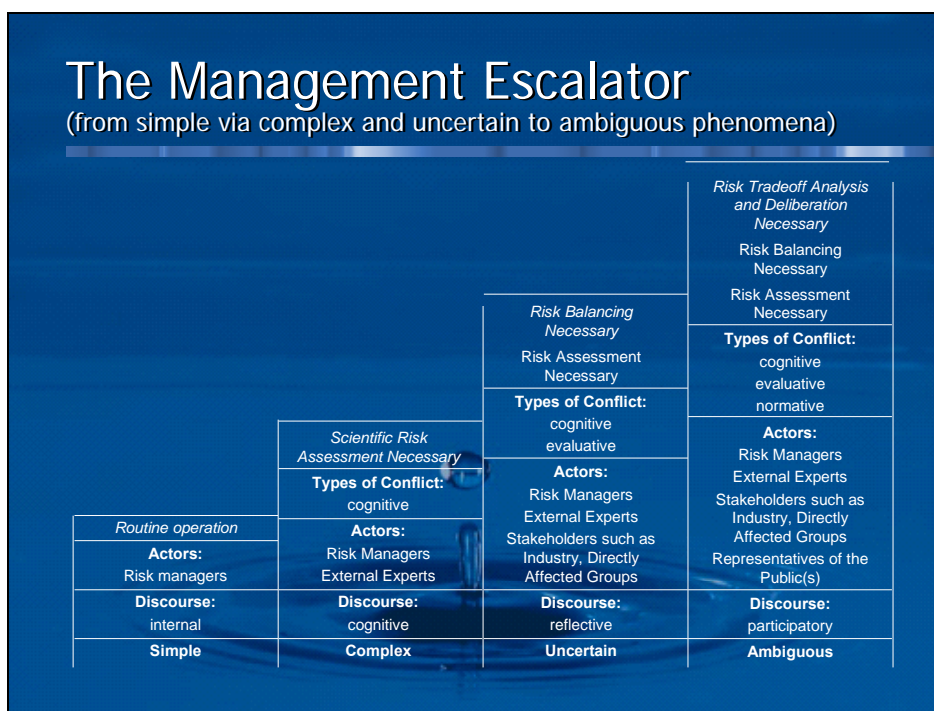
The Management Escalator
(from simple via complex and uncertain to ambiguous phenomena)

Routine operation
Actors:
Risk managers
Discourse:
internal
Simple

Scientific Risk Assessment Necessary
Types of Conflict:
cognitive
Actors:
Risk Managers
External Experts
Discourse:
cognitive
Complex

Risk Balancing Necessary
Risk Assessment Necessary
Types of Conflict:
cognitive
evaluative
Actors:
Risk Managers
External Experts
Stakeholders such as Industry, Directly Affected Groups
Discourse:
reflective
Uncertain

Risk Tradeoff Analysis and Deliberation Necessary
Risk Balancing Necessary
Risk Assessment Necessary
Types of Conflict:
cognitive
evaluative
normative
Actors:
Risk Managers
External Experts
Stakeholders such as Industry, Directly Affected Groups
Representatives of the Public(s)
Discourse:
participatory
Ambiguous